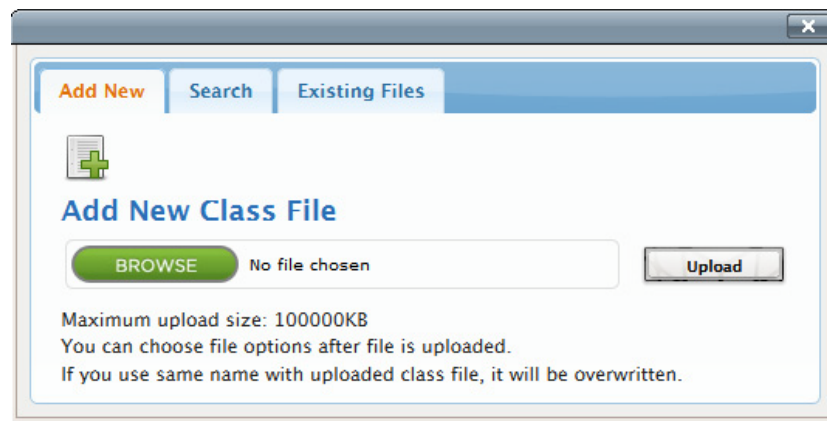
Add New
Search
Existing Files

Add New Class File

BROWSE
No file chosen
Upload

Maximum upload size: 100000KB
You can choose file options after file is uploaded.
If you use same name with uploaded class file, it will be overwritten.